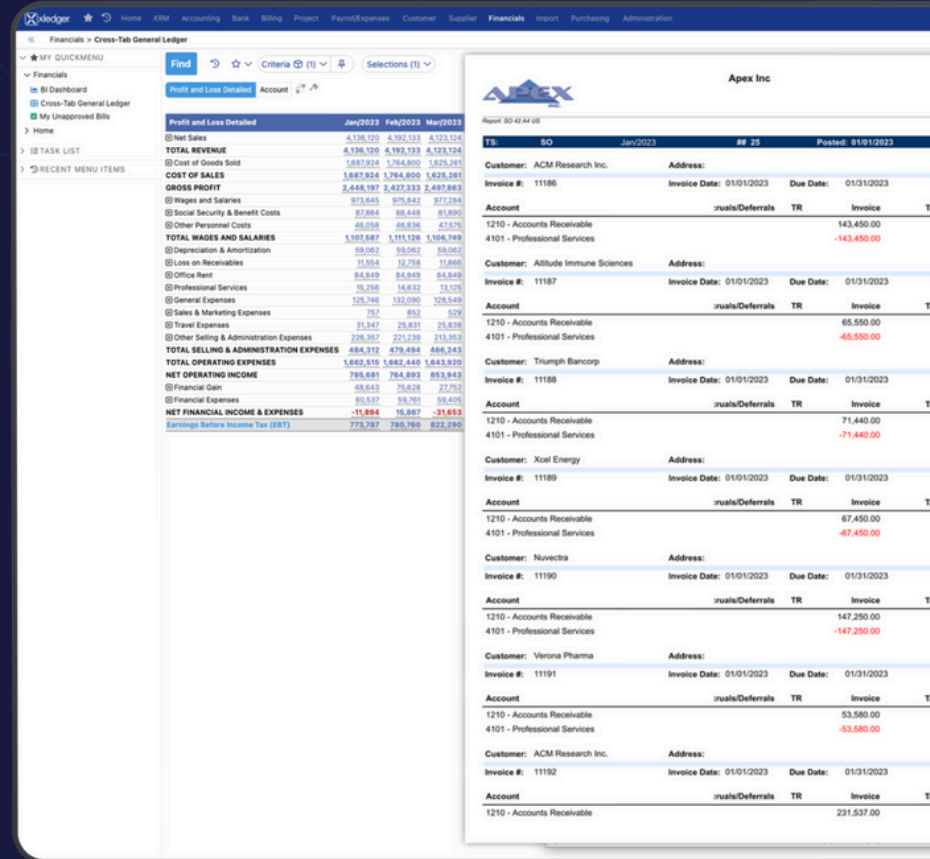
Xledger Home KRM Accounting Bank Billing Project Payroll/Expenses Customer Supplier Financials Import Purchasing Administration

Financials > Cross-Tab General Ledger

MY QUICKMENU
Financials
BI Dashboard
Cross-Tab General Ledger
My Unapproved Bills
Home
TASK LIST
RECENT MENU ITEMS

Find Criteria (1) Selections (1)

Profit and Loss Detailed Account

| Profit and Loss Detailed | Jan/2023 | Feb/2023 | Mar/2023 |
|---|---|---|---|
| Net Sales | 4,136,120 | 4,192,133 | 4,123,124 |
| TOTAL REVENUE | 4,136,120 | 4,192,133 | 4,123,124 |
| Cost of Goods Sold | 1,687,924 | 1,764,800 | 1,625,261 |
| COST OF SALES | 1,687,924 | 1,764,800 | 1,625,261 |
| GROSS PROFIT | 2,448,197 | 2,427,333 | 2,497,863 |
| Wages and Salaries | 973,645 | 975,842 | 977,284 |
| Social Security & Benefit Costs | 87,884 | 88,448 | 81,890 |
| Other Personnel Costs | 46,058 | 46,836 | 47,575 |
| TOTAL WAGES AND SALARIES | 1,107,587 | 1,111,126 | 1,106,749 |
| Depreciation & Amortization | 59,062 | 59,062 | 59,062 |
| Loss on Receivables | 11,554 | 12,758 | 11,866 |
| Office Rent | 84,849 | 84,849 | 84,849 |
| Professional Services | 15,256 | 14,632 | 13,125 |
| General Expenses | 125,746 | 132,090 | 128,549 |
| Sales & Marketing Expenses | 757 | 852 | 529 |
| Travel Expenses | 31,347 | 25,831 | 25,838 |
| Other Selling & Administration Expenses | 226,357 | 221,239 | 213,353 |
| TOTAL SELLING & ADMINISTRATION EXPENSES | 484,312 | 479,494 | 466,243 |
| TOTAL OPERATING EXPENSES | 1,662,515 | 1,662,440 | 1,643,920 |
| NET OPERATING INCOME | 785,681 | 764,893 | 853,943 |
| Financial Gain | 48,643 | 75,628 | 27,752 |
| Financial Expenses | 60,537 | 59,761 | 59,405 |
| NET FINANCIAL INCOME & EXPENSES | -11,894 | 15,867 | -31,653 |
| Earnings Before Income Tax (EBT) | 773,787 | 780,760 | 822,290 |

APEX
Apex Inc
Report: SO 42 A4 US

TS: SO Jan/2023 ## 25 Posted: 01/01/2023

Customer: ACM Research Inc. Address:
Invoice #: 11186 Invoice Date: 01/01/2023 Due Date: 01/31/2023
Account :ruals/Deferrals TR Invoice T
1210 - Accounts Receivable 143,450.00
4101 - Professional Services -143,450.00

Customer: Altitude Immune Sciences Address:
Invoice #: 11187 Invoice Date: 01/01/2023 Due Date: 01/31/2023
Account :ruals/Deferrals TR Invoice T
1210 - Accounts Receivable 65,550.00
4101 - Professional Services -65,550.00

Customer: Triumph Bancorp Address:
Invoice #: 11188 Invoice Date: 01/01/2023 Due Date: 01/31/2023
Account :ruals/Deferrals TR Invoice T
1210 - Accounts Receivable 71,440.00
4101 - Professional Services -71,440.00

Customer: Xcel Energy Address:
Invoice #: 11189 Invoice Date: 01/01/2023 Due Date: 01/31/2023
Account :ruals/Deferrals TR Invoice T
1210 - Accounts Receivable 67,450.00
4101 - Professional Services -67,450.00

Customer: Nuvectra Address:
Invoice #: 11190 Invoice Date: 01/01/2023 Due Date: 01/31/2023
Account :ruals/Deferrals TR Invoice T
1210 - Accounts Receivable 147,250.00
4101 - Professional Services -147,250.00

Customer: Verona Pharma Address:
Invoice #: 11191 Invoice Date: 01/01/2023 Due Date: 01/31/2023
Account :ruals/Deferrals TR Invoice T
1210 - Accounts Receivable 53,580.00
4101 - Professional Services -53,580.00

Customer: ACM Research Inc. Address:
Invoice #: 11192 Invoice Date: 01/01/2023 Due Date: 01/31/2023
Account :ruals/Deferrals TR Invoice T
1210 - Accounts Receivable 231,537.00